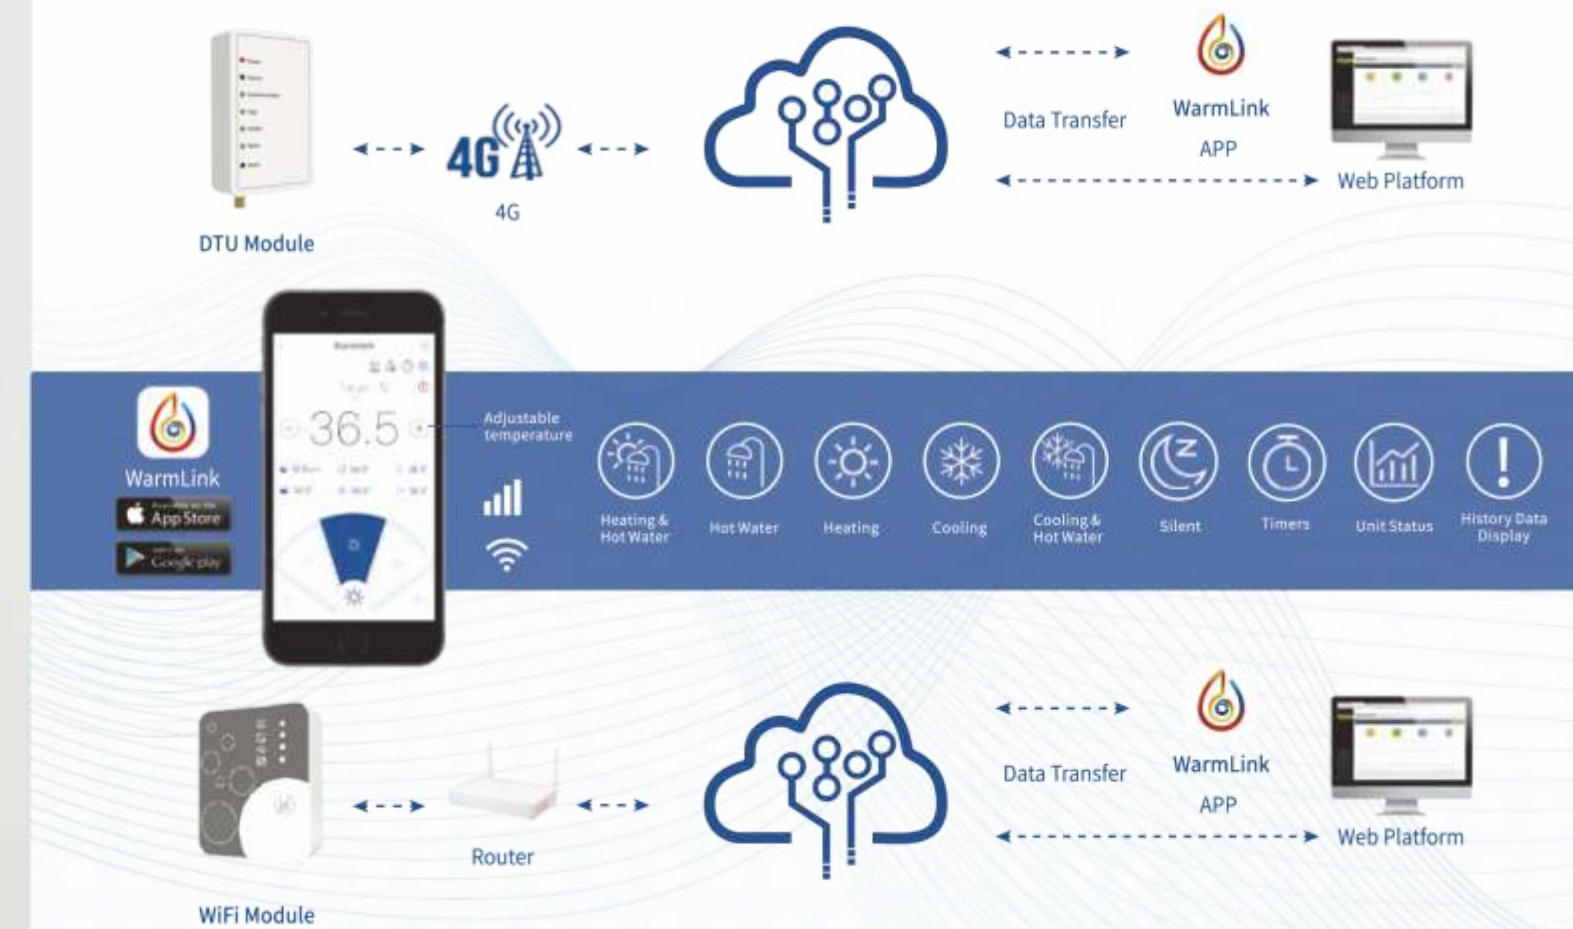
4G

4G

DTU Module

Data Transfer

WarmLink

APP

Web Platform

WarmLink

App Store

Google play

36.5

Adjustable temperature

Heating & Hot Water

Hot Water

Heating

Cooling

Cooling & Hot Water

Silent

Timers

Unit Status

History Data Display

Router

WiFi Module

Data Transfer

WarmLink

APP

Web Platform